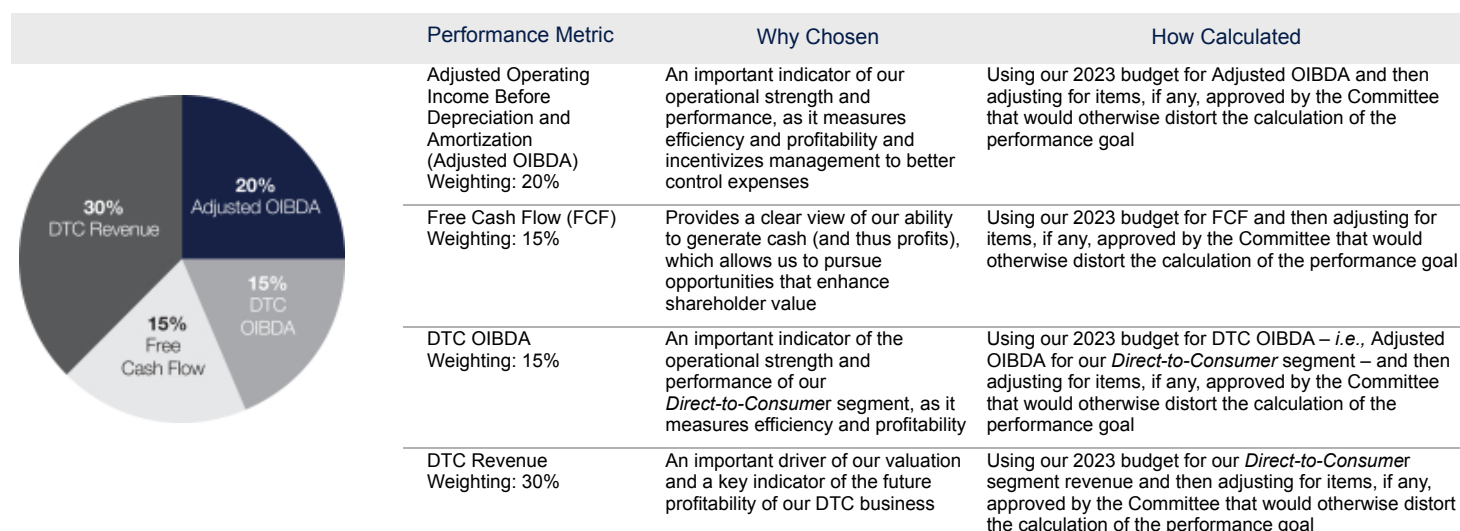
20%
Adjusted OIBDA

30%
DTC Revenue

15%
DTC
OIBDA

15%
Free
Cash Flow

| Performance Metric | Why Chosen | How Calculated |
|---|---|---|
| Adjusted Operating Income Before Depreciation and Amortization (Adjusted OIBDA) Weighting: 20% | An important indicator of our operational strength and performance, as it measures efficiency and profitability and incentivizes management to better control expenses | Using our 2023 budget for Adjusted OIBDA and then adjusting for items, if any, approved by the Committee that would otherwise distort the calculation of the performance goal |
| Free Cash Flow (FCF) Weighting: 15% | Provides a clear view of our ability to generate cash (and thus profits), which allows us to pursue opportunities that enhance shareholder value | Using our 2023 budget for FCF and then adjusting for items, if any, approved by the Committee that would otherwise distort the calculation of the performance goal |
| DTC OIBDA Weighting: 15% | An important indicator of the operational strength and performance of our *Direct-to-Consume*r segment, as it measures efficiency and profitability | Using our 2023 budget for DTC OIBDA – *i.e.,* Adjusted OIBDA for our *Direct-to-Consumer* segment – and then adjusting for items, if any, approved by the Committee that would otherwise distort the calculation of the performance goal |
| DTC Revenue Weighting: 30% | An important driver of our valuation and a key indicator of the future profitability of our DTC business | Using our 2023 budget for our *Direct-to-Consume*r segment revenue and then adjusting for items, if any, approved by the Committee that would otherwise distort the calculation of the performance goal |